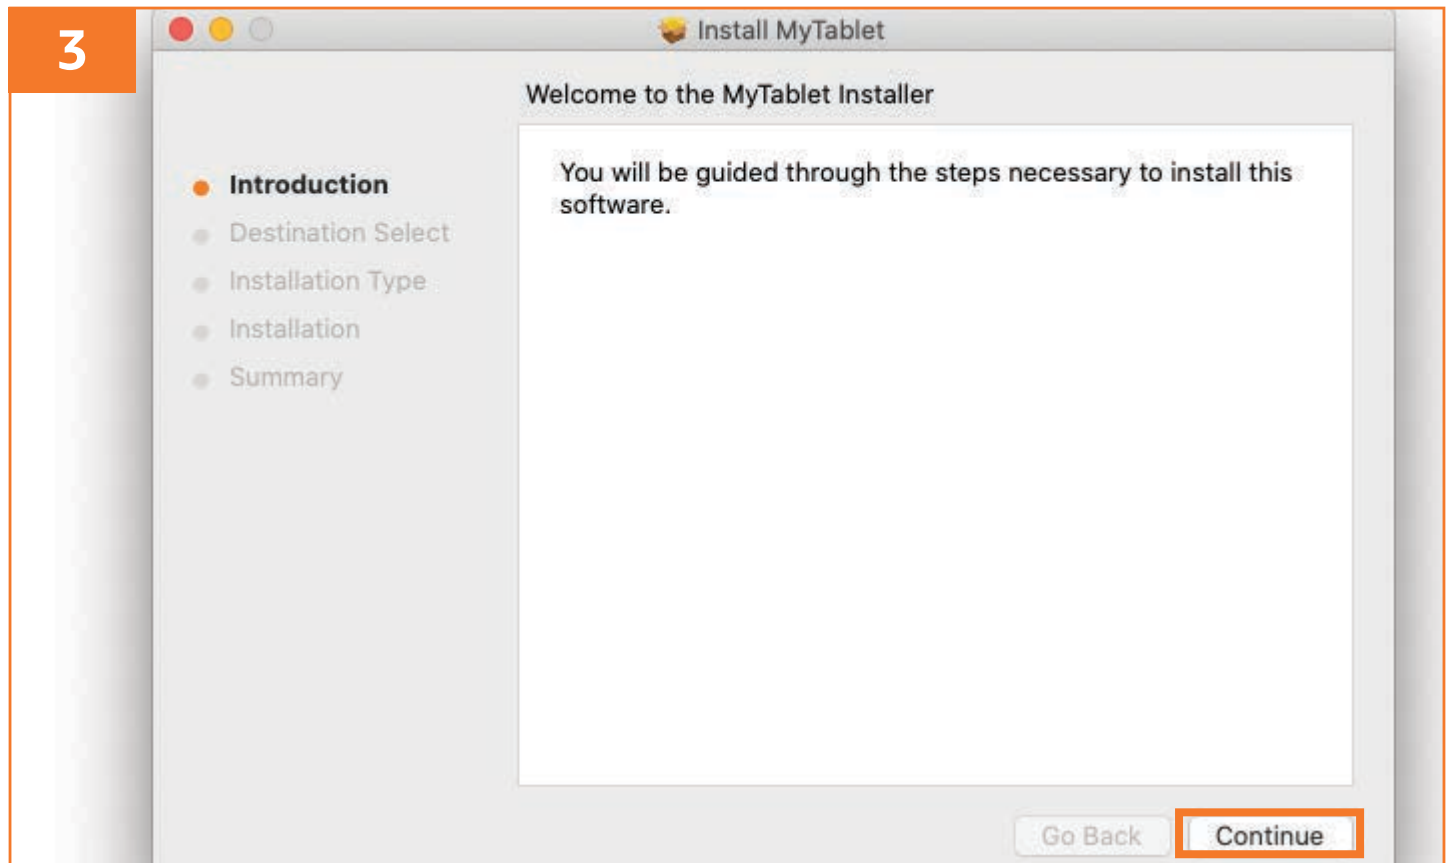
3

Install MyTablet

Welcome to the MyTablet Installer

Introduction
Destination Select
Installation Type
Installation
Summary

You will be guided through the steps necessary to install this software.

Go Back
Continue